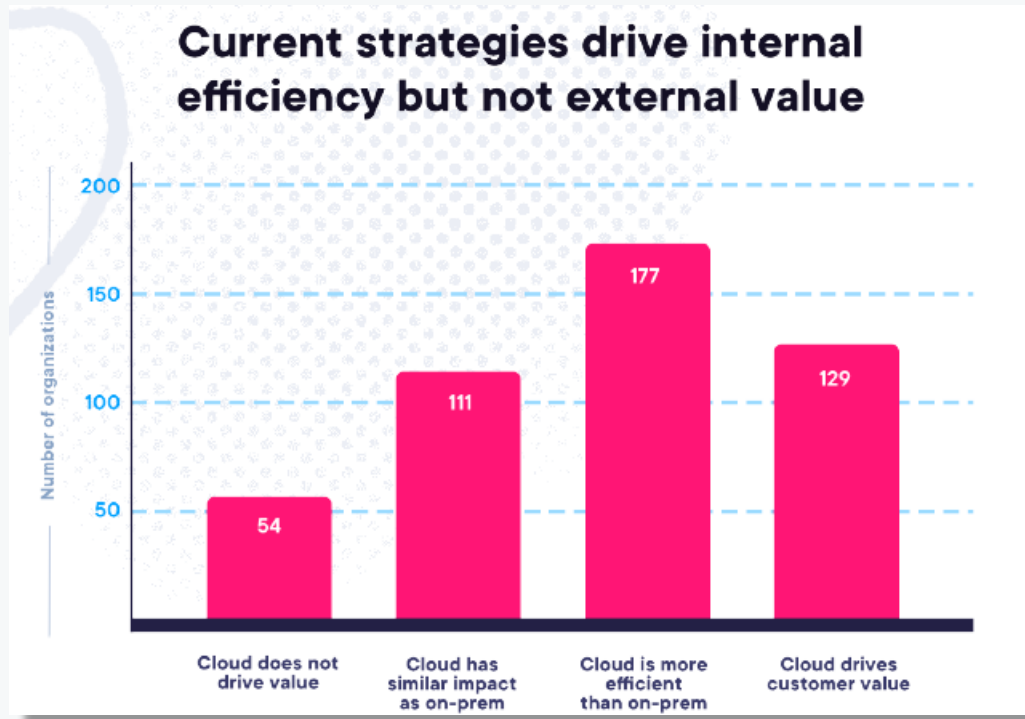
Current strategies drive internal efficiency but not external value

Number of organizations

200
150
100
50

54
111
177
129

Cloud does not drive value

Cloud has similar impact as on-prem

Cloud is more efficient than on-prem

Cloud drives customer value